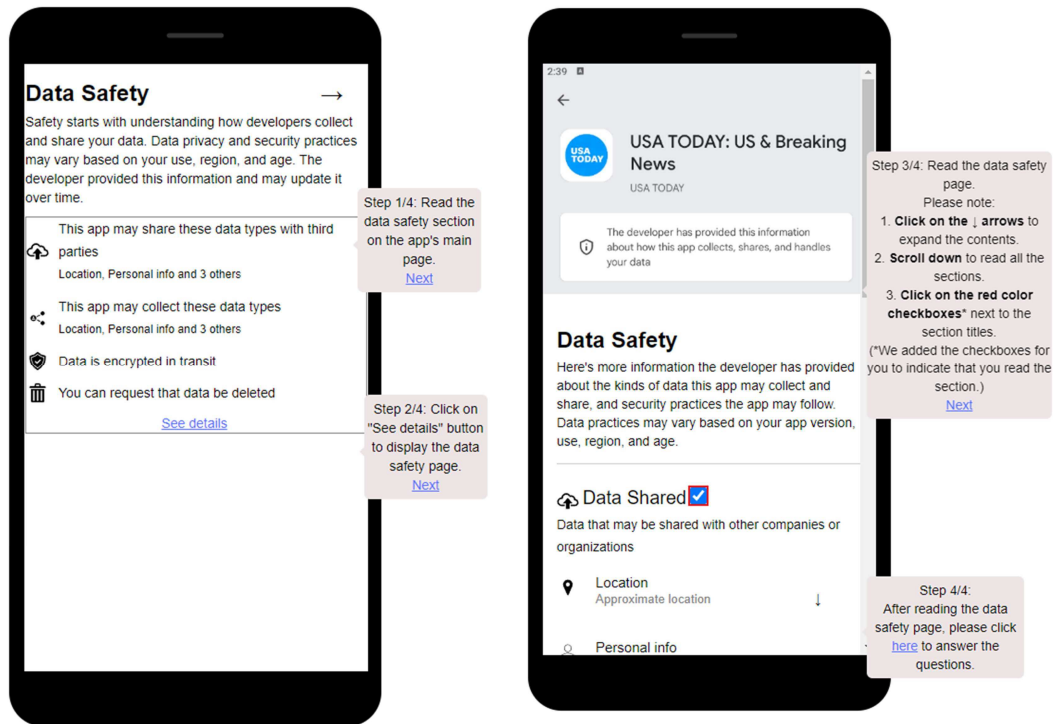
Data Safety →

Safety starts with understanding how developers collect and share your data. Data privacy and security practices may vary based on your use, region, and age. The developer provided this information and may update it over time.

This app may share these data types with third parties
Location, Personal info and 3 others

This app may collect these data types
Location, Personal info and 3 others

Data is encrypted in transit

You can request that data be deleted

See details

Step 1/4: Read the data safety section on the app's main page.
Next

Step 2/4: Click on "See details" button to display the data safety page.
Next

2:39

USA TODAY: US & Breaking News
USA TODAY

The developer has provided this information about how this app collects, shares, and handles your data

Data Safety

Here's more information the developer has provided about the kinds of data this app may collect and share, and security practices the app may follow. Data practices may vary based on your app version, use, region, and age.

Data Shared

Data that may be shared with other companies or organizations

Location
Approximate location ↓

Personal info

Step 3/4: Read the data safety page.
Please note:
1. Click on the ↓ arrows to expand the contents.
2. Scroll down to read all the sections.
3. Click on the red color checkboxes* next to the section titles.
(*We added the checkboxes for you to indicate that you read the section.)
Next

Step 4/4:
After reading the data safety page, please click here to answer the questions.